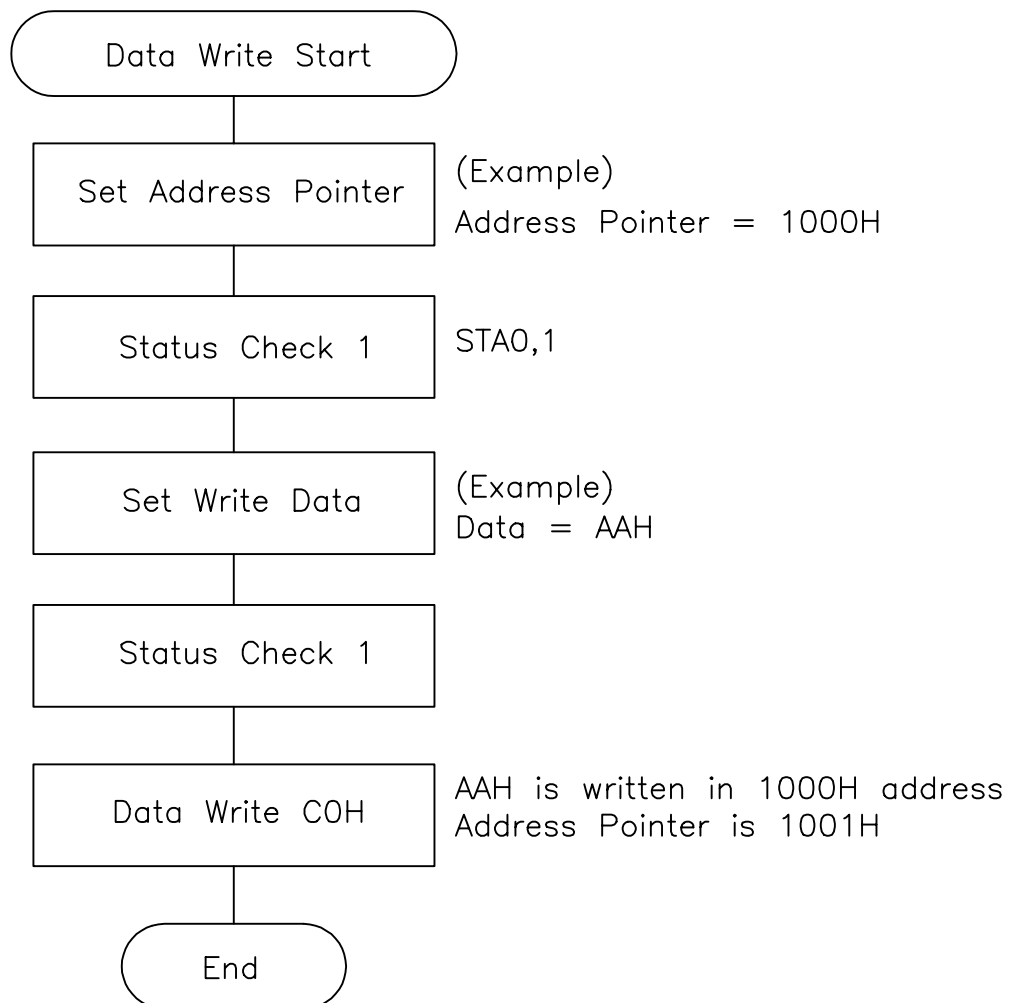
Data Write Start

Set Address Pointer

(Example)
Address Pointer = 1000H

Status Check 1

STA0,1

Set Write Data

(Example)
Data = AAH

Status Check 1

Data Write C0H

AAH is written in 1000H address
Address Pointer is 1001H

End